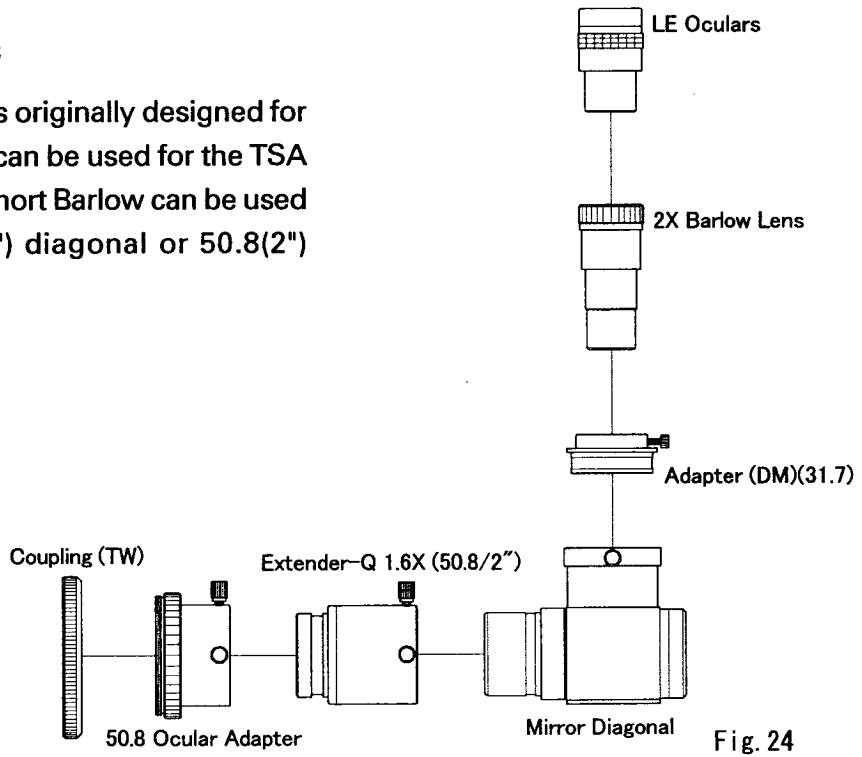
s

s originally designed for can be used for the TSA hort Barlow can be used ") diagonal or 50.8(2")

LE Oculars

2X Barlow Lens

Adapter (DM)(31.7)

Coupling (TW)

Extender-Q 1.6X (50.8/2")

50.8 Ocular Adapter

Mirror Diagonal

Fig. 24